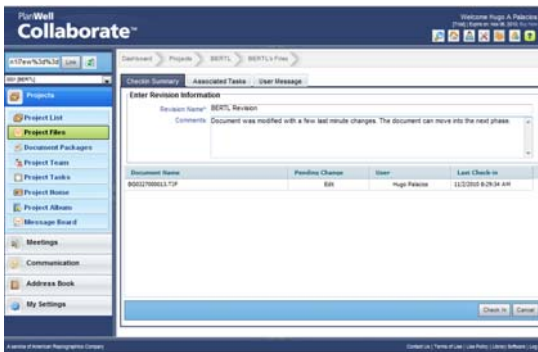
PlanWell
Collaborate™

Welcome Hugo A Palacios
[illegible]

n1Pwx%3d%3d Link

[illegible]

Projects

Project List
Project Files
Document Packages
Project Team
Project Tasks
Project Home
Project Album
Message Board

Meetings

Communication

Address Book

My Settings

Dashboard › Projects › BERTL › BERTL's Files

Checkin Summary | Associated Tasks | User Message

Enter Revision Information

Revision Name* BERTL Revision

Comments Document was modified with a few last minute changes. The document can move into the next phase.

| Document Name | Pending Change | User | Last Check-in |
|---|---|---|---|
| BG0227000013.TIF | Edit | Hugo Palacios | 11/2/2010 8:29:34 AM |

Check In | Cancel

A service of American Reprographics Company

Contact Us | Terms of Use | Use Policy | Library Software | Log